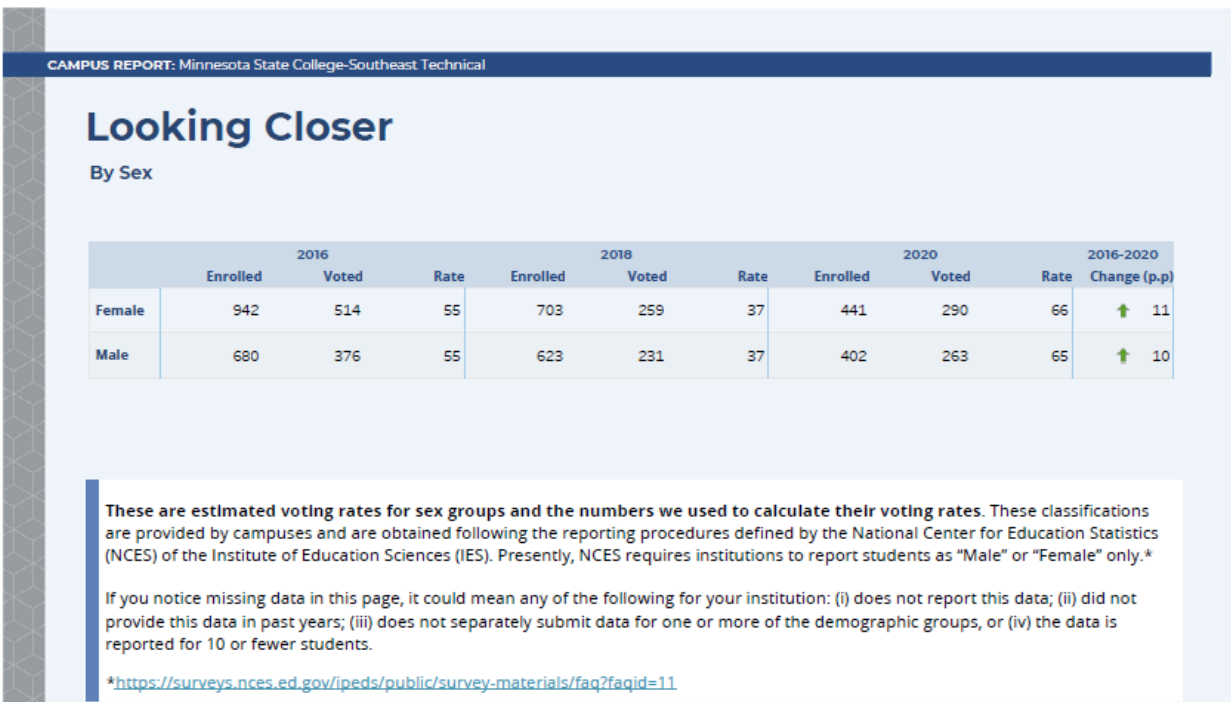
CAMPUS REPORT: Minnesota State College-Southeast Technical

Looking Closer

By Sex

| | 2016 Enrolled | 2016 Voted | 2016 Rate | 2018 Enrolled | 2018 Voted | 2018 Rate | 2020 Enrolled | 2020 Voted | 2020 Rate | 2016-2020 Change (p.p) |
|---|---|---|---|---|---|---|---|---|---|---|
| Female | 942 | 514 | 55 | 703 | 259 | 37 | 441 | 290 | 66 | 11 |
| Male | 680 | 376 | 55 | 623 | 231 | 37 | 402 | 263 | 65 | 10 |

These are estimated voting rates for sex groups and the numbers we used to calculate their voting rates. These classifications are provided by campuses and are obtained following the reporting procedures defined by the National Center for Education Statistics (NCES) of the Institute of Education Sciences (IES). Presently, NCES requires institutions to report students as "Male" or "Female" only.*

If you notice missing data in this page, it could mean any of the following for your institution: (i) does not report this data; (ii) did not provide this data in past years; (iii) does not separately submit data for one or more of the demographic groups, or (iv) the data is reported for 10 or fewer students.

*https://surveys.nces.ed.gov/ipeds/public/survey-materials/faq?faqid=11